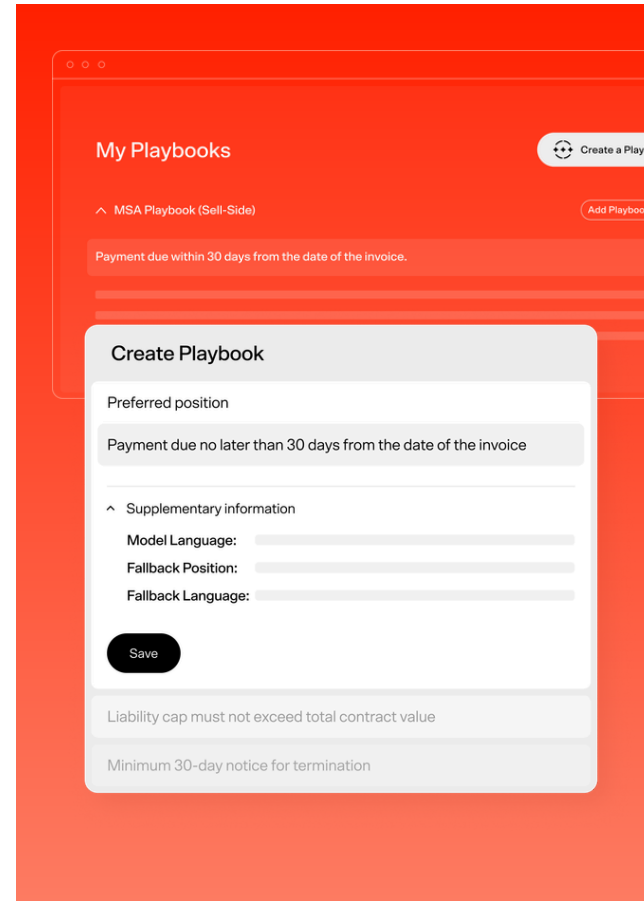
My Playbooks

Create a Play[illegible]

MSA Playbook (Sell-Side)

Add Playboo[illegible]

Payment due within 30 days from the date of the invoice.

Create Playbook

Preferred position

Payment due no later than 30 days from the date of the invoice

Supplementary information

Model Language:

Fallback Position:

Fallback Language:

Save

Liability cap must not exceed total contract value

Minimum 30-day notice for termination